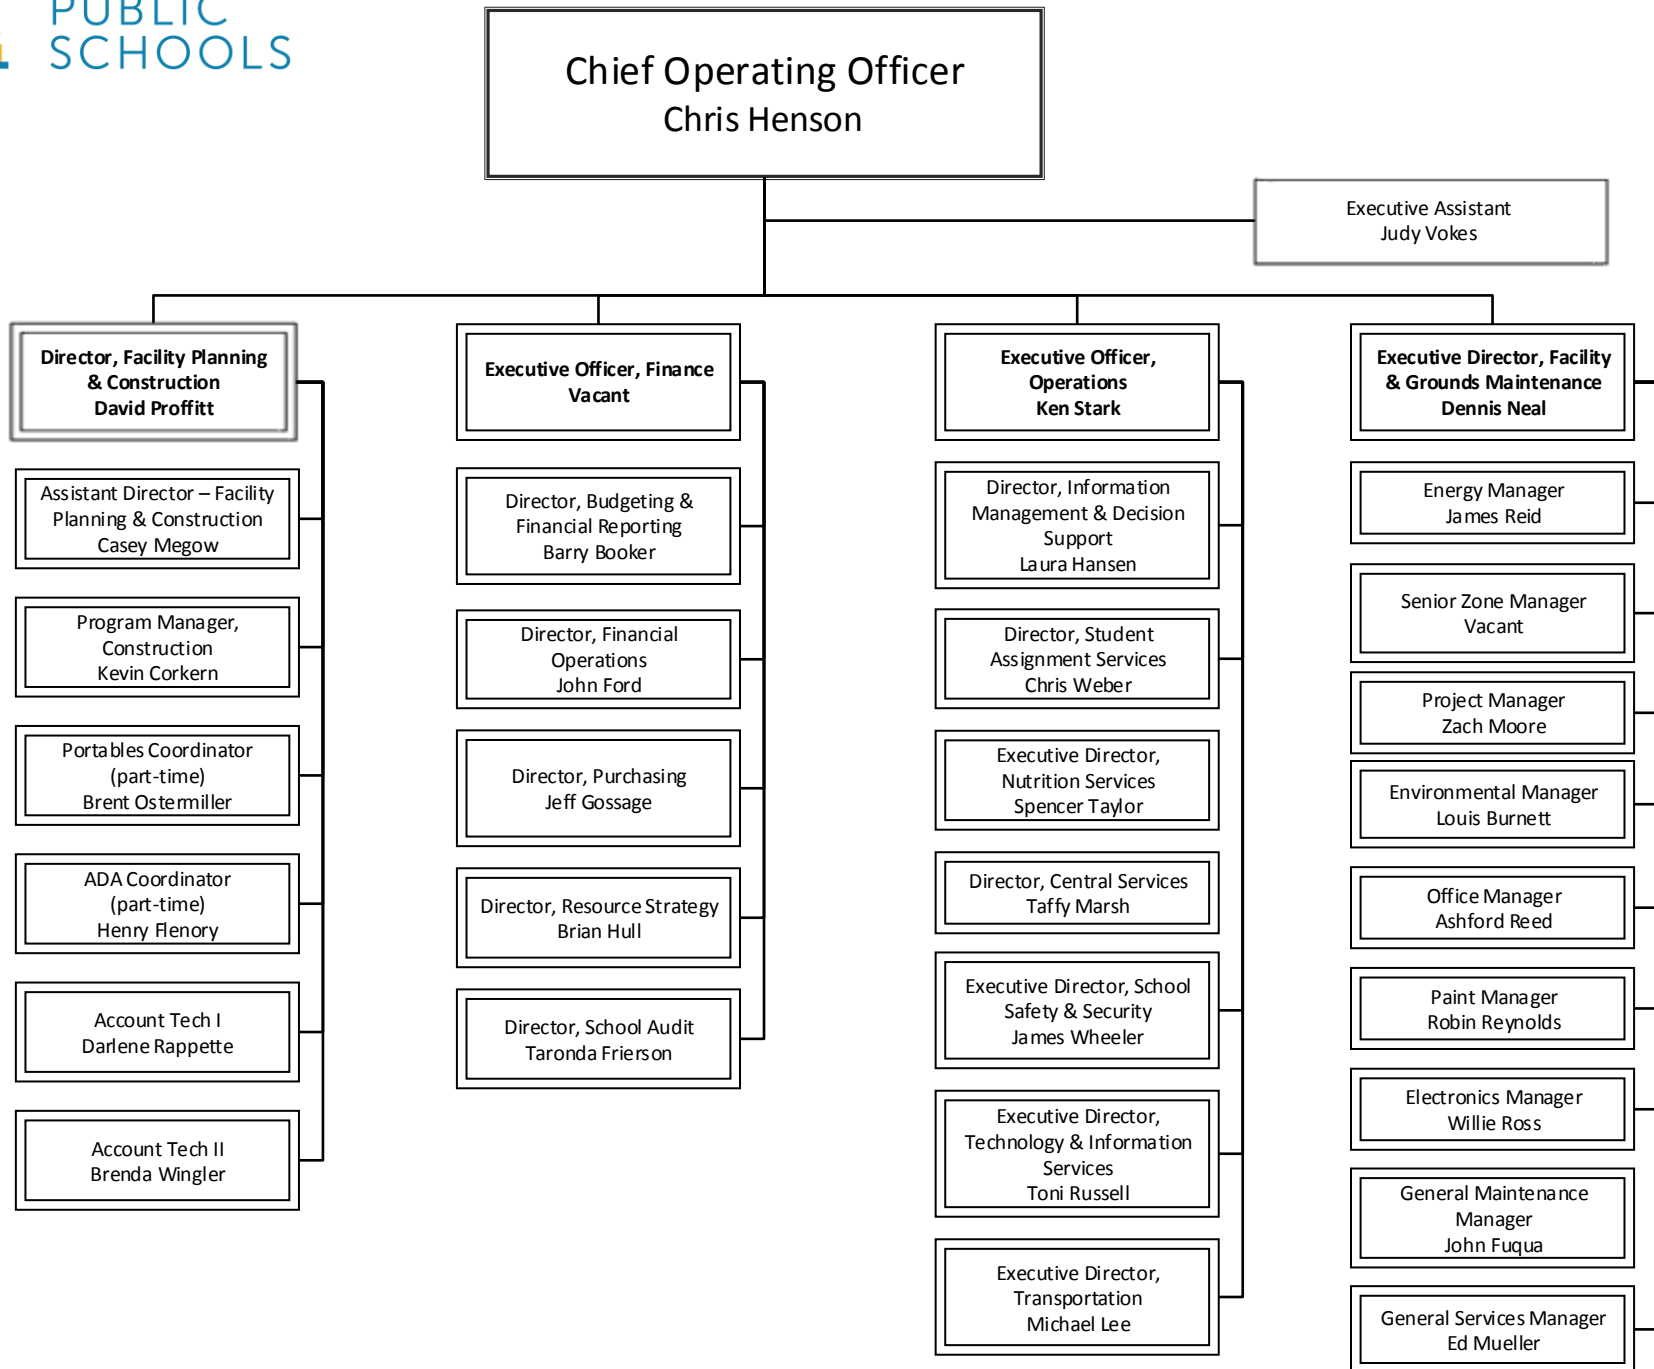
PUBLIC SCHOOLS

Chief Operating Officer
Chris Henson

Executive Assistant
Judy Vokes

Director, Facility Planning & Construction
David Proffitt

Assistant Director – Facility Planning & Construction
Casey Megow

Program Manager, Construction
Kevin Corkern

Portables Coordinator (part-time)
Brent Ostermiller

ADA Coordinator (part-time)
Henry Flenory

Account Tech I
Darlene Rappette

Account Tech II
Brenda Wingler

Executive Officer, Finance
Vacant

Director, Budgeting & Financial Reporting
Barry Booker

Director, Financial Operations
John Ford

Director, Purchasing
Jeff Gossage

Director, Resource Strategy
Brian Hull

Director, School Audit
Taronda Frierson

Executive Officer, Operations
Ken Stark

Director, Information Management & Decision Support
Laura Hansen

Director, Student Assignment Services
Chris Weber

Executive Director, Nutrition Services
Spencer Taylor

Director, Central Services
Taffy Marsh

Executive Director, School Safety & Security
James Wheeler

Executive Director, Technology & Information Services
Toni Russell

Executive Director, Transportation
Michael Lee

Executive Director, Facility & Grounds Maintenance
Dennis Neal

Energy Manager
James Reid

Senior Zone Manager
Vacant

Project Manager
Zach Moore

Environmental Manager
Louis Burnett

Office Manager
Ashford Reed

Paint Manager
Robin Reynolds

Electronics Manager
Willie Ross

General Maintenance Manager
John Fuqua

General Services Manager
Ed Mueller